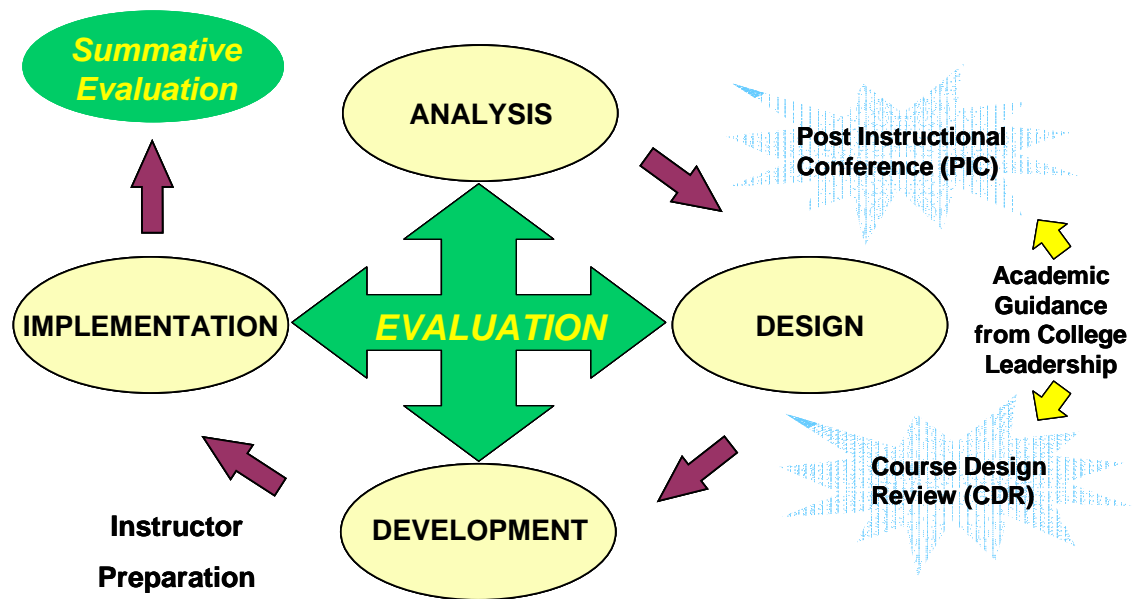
Summative Evaluation

ANALYSIS

Post Instructional Conference (PIC)

Academic Guidance from College Leadership

IMPLEMENTATION

EVALUATION

DESIGN

Course Design Review (CDR)

Instructor Preparation

DEVELOPMENT